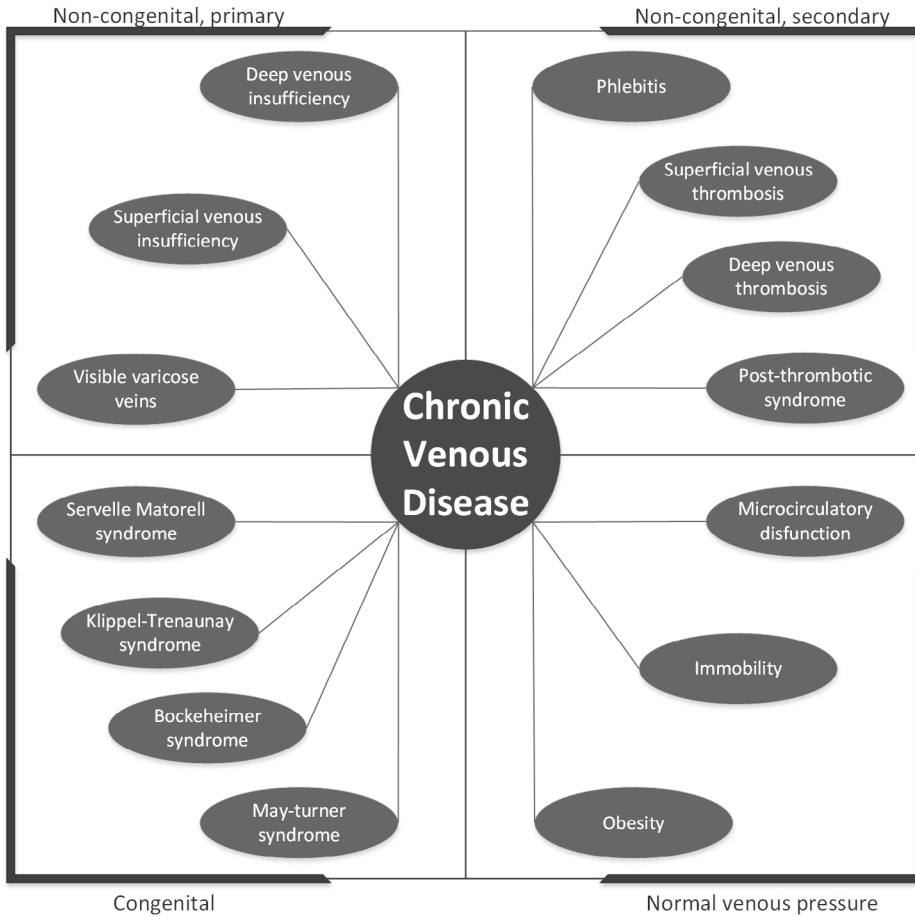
Non-congenital, primary

Non-congenital, secondary

Deep venous insufficiency

Superficial venous insufficiency

Visible varicose veins

Phlebitis

Superficial venous thrombosis

Deep venous thrombosis

Post-thrombotic syndrome

Chronic Venous Disease

Servelle Matorell syndrome

Klippel-Trenaunay syndrome

Bockeheimer syndrome

May-turner syndrome

Microcirculatory disfunction

Immobility

Obesity

Congenital

Normal venous pressure